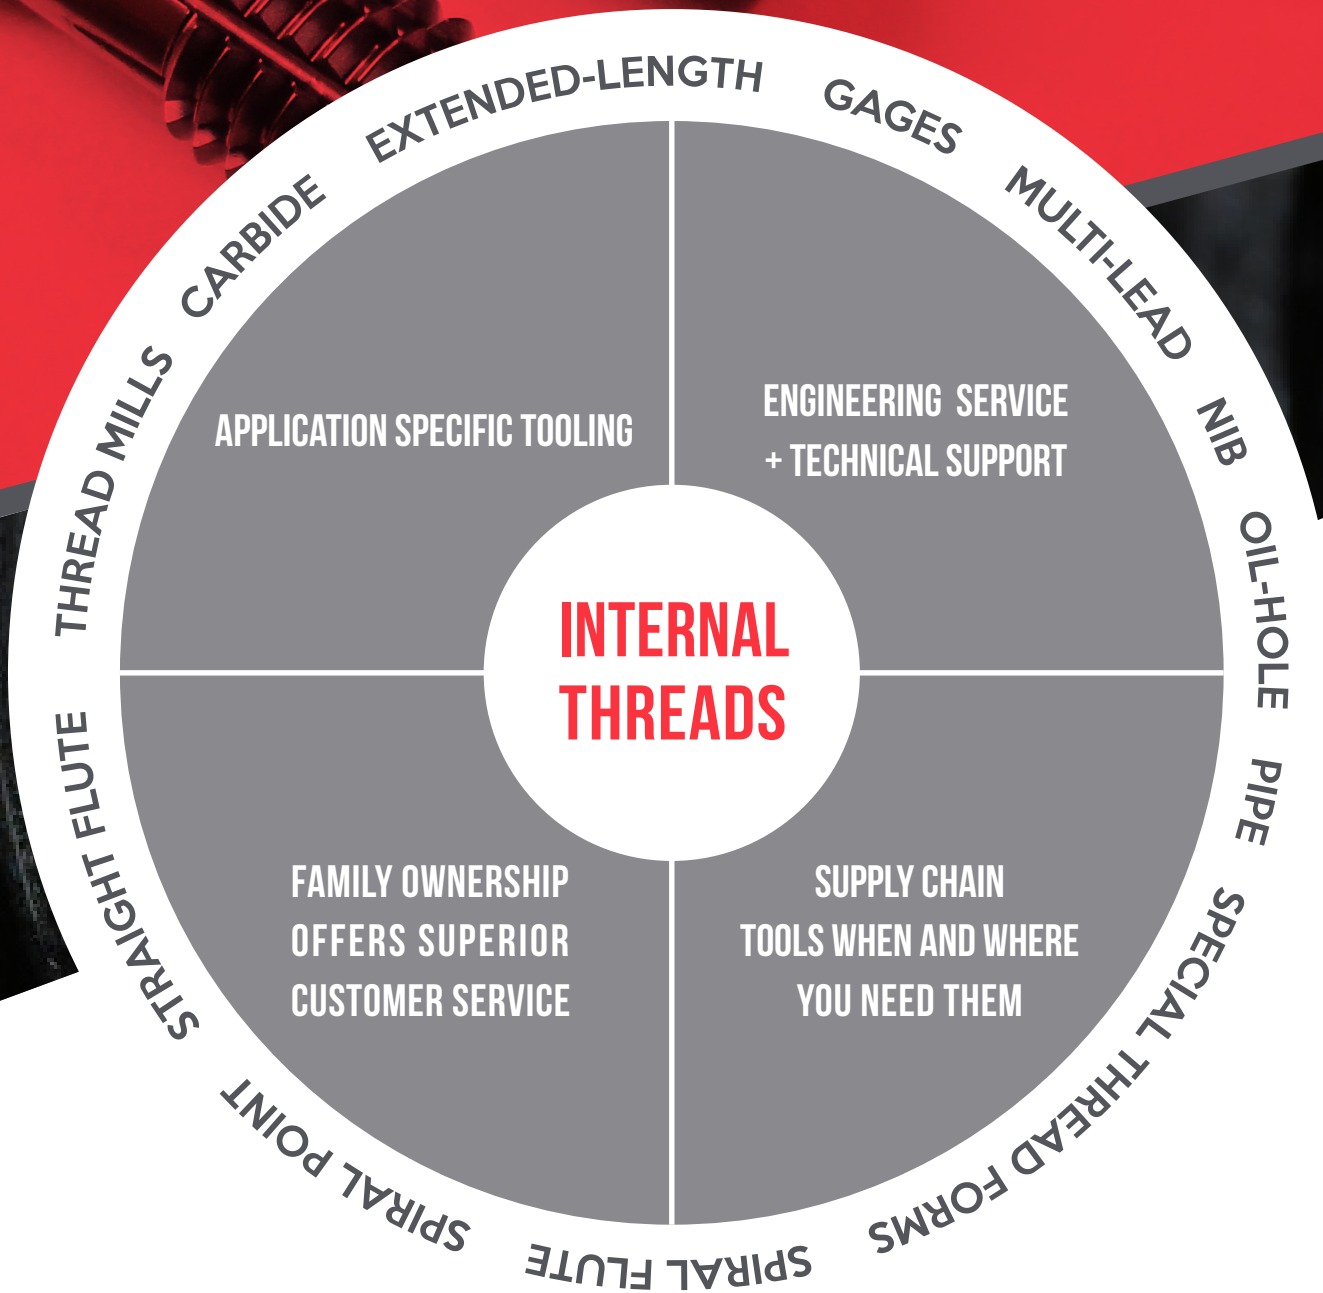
EXTENDED-LENGTH
GAGES
MULTI-LEAD
NIB
OIL-HOLE
PIPE
SPECIAL THREAD FORMS
SPIRAL FLUTE
SPIRAL POINT
STRAIGHT FLUTE
THREAD MILLS
CARBIDE

APPLICATION SPECIFIC TOOLING

ENGINEERING SERVICE + TECHNICAL SUPPORT

INTERNAL THREADS

FAMILY OWNERSHIP OFFERS SUPERIOR CUSTOMER SERVICE

SUPPLY CHAIN TOOLS WHEN AND WHERE YOU NEED THEM